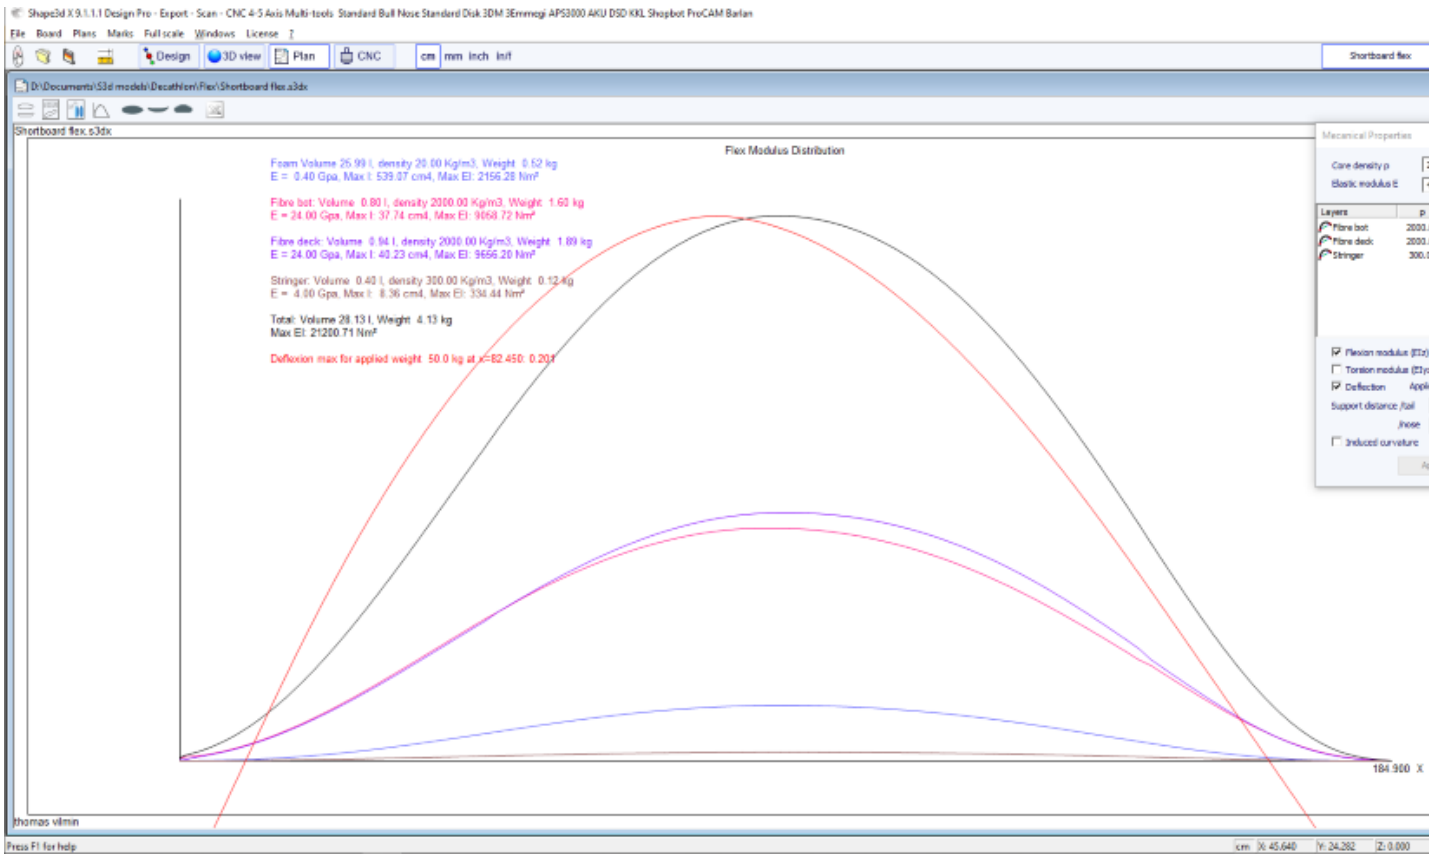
Shape3d X 9.1.1.1 Design Pro - Export - Scan - CNC 4-5 Axis Multi-tools Standard Bull Nose Standard Disk 3DM 3Emmegi APS3000 AKU DSD KKL Shopbot ProCAM Barlan

File Board Plans Marks Full scale Windows License ?

Design 3D view Plan CNC cm mm inch inf

Shortboard flex

D:\Documents\S3d models\Decathlon\Flex\Shortboard flex.s3dx

Shortboard flex.s3dx

Flex Modulus Distribution

Foam Volume 25.99 l, density 20.00 Kg/m3, Weight 0.52 kg
E = 0.40 Gpa, Max I: 539.07 cm4, Max EI: 2156.28 Nm²

Fibre bot: Volume 0.80 l, density 2000.00 Kg/m3, Weight 1.60 kg
E = 24.00 Gpa, Max I: 37.74 cm4, Max EI: 9058.72 Nm²

Fibre deck: Volume 0.94 l, density 2000.00 Kg/m3, Weight 1.89 kg
E = 24.00 Gpa, Max I: 40.23 cm4, Max EI: 9656.20 Nm²

Stringer: Volume 0.40 l, density 300.00 Kg/m3, Weight 0.12 kg
E = 4.00 Gpa, Max I: 8.36 cm4, Max EI: 334.44 Nm²

Total: Volume 28.13 l, Weight 4.13 kg
Max EI: 21200.71 Nm²

Deflexion max for applied weight 50.0 kg at x=82.450: 0.201

184.900 X

Mecanical Properties

Core density ρ
Elastic modulus E

| Layers | ρ |
|---|---|
| Fibre bot | 2000. |
| Fibre deck | 2000. |
| Stringer | 300.0 |

Flexion modulus (EIz)
Torsion modulus (EIy
Deflection Appl
Support distance /tail
/nose
Induced curvature

thomas vilmin

Press F1 for help

cm X: 45.640 Y: 24.282 Z: 0.000